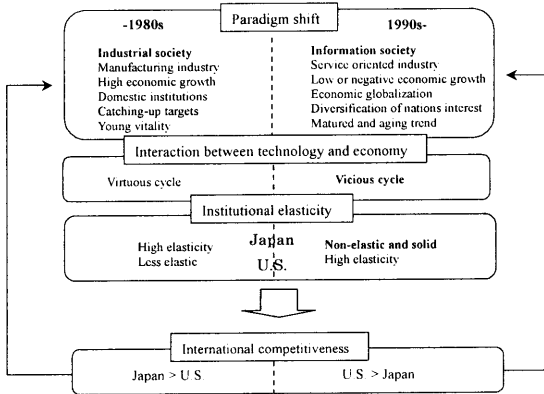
Paradigm shift

-1980s

Industrial society
Manufacturing industry
High economic growth
Domestic institutions
Catching-up targets
Young vitality

1990s-

Information society
Service oriented industry
Low or negative economic growth
Economic globalization
Diversification of nations interest
Matured and aging trend

Interaction between technology and economy

Virtuous cycle

Vicious cycle

Institutional elasticity

High elasticity
Less elastic

Japan
U.S.

Non-elastic and solid
High elasticity

International competitiveness

Japan > U.S.

U.S. > Japan